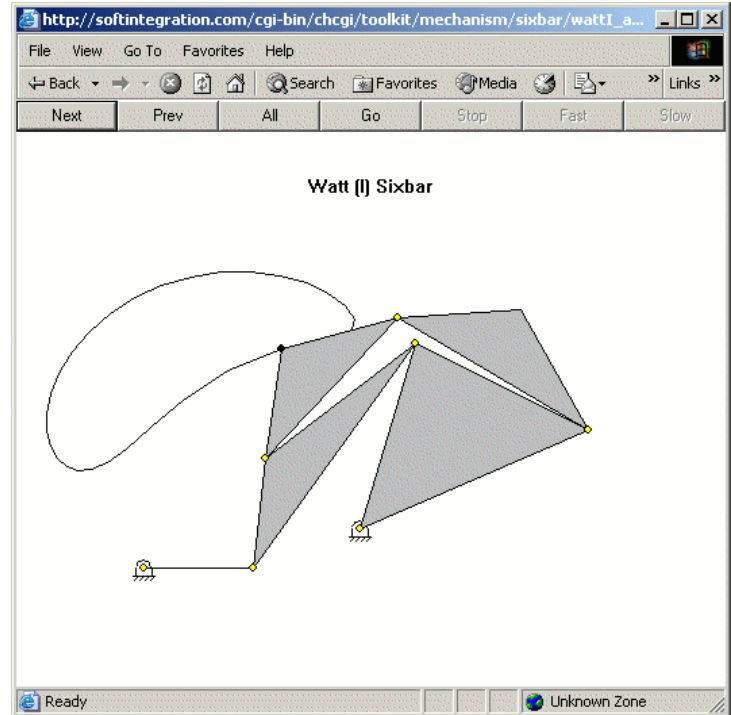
http://softintegration.com/cgi-bin/chcgi/toolkit/mechanism/sixbar/wattI_a...

File View Go To Favorites Help

Back Search Favorites Media Links

Next Prev All Go Stop Fast Slow

Watt (I) Sixbar

Ready Unknown Zone